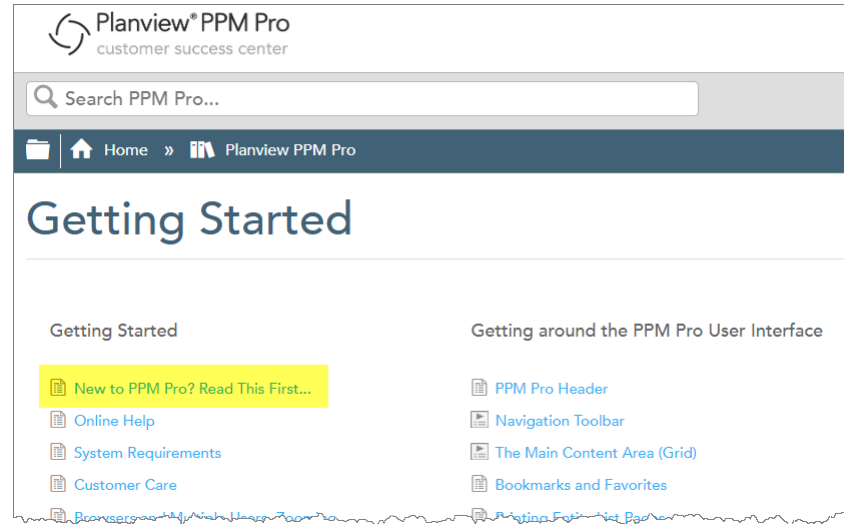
Planview® PPM Pro
customer success center

Search PPM Pro...

Home » Planview PPM Pro

Getting Started

Getting Started

New to PPM Pro? Read This First...

Online Help

System Requirements

Customer Care

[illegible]

Getting around the PPM Pro User Interface

PPM Pro Header

Navigation Toolbar

The Main Content Area (Grid)

Bookmarks and Favorites

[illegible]